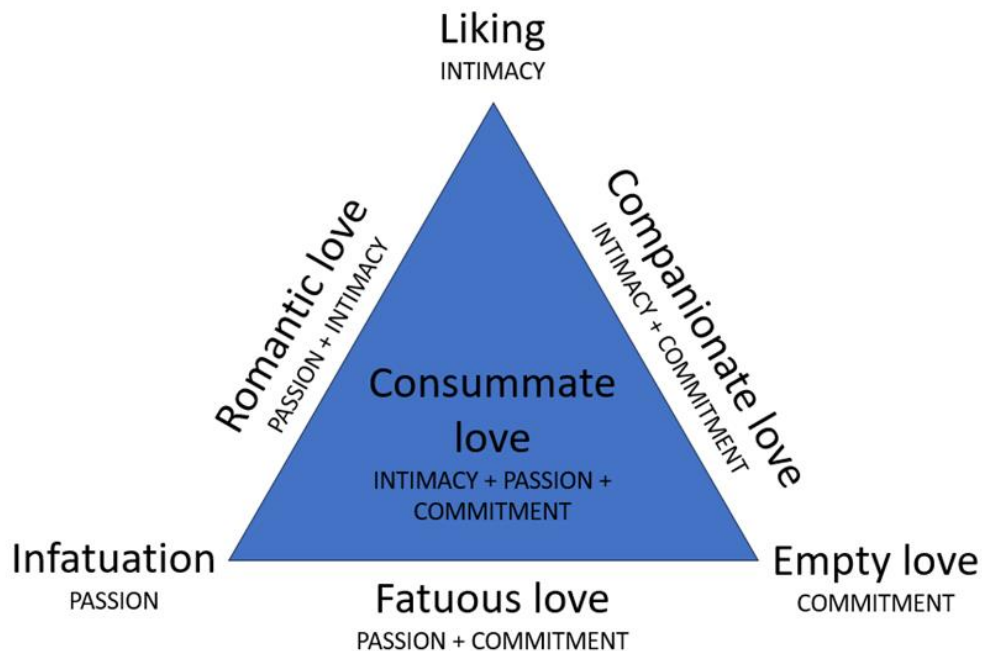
Liking
INTIMACY

Romantic love
PASSION + INTIMACY

Companionate love
INTIMACY + COMMITMENT

Consummate love
INTIMACY + PASSION + COMMITMENT

Infatuation
PASSION

Fatuous love
PASSION + COMMITMENT

Empty love
COMMITMENT